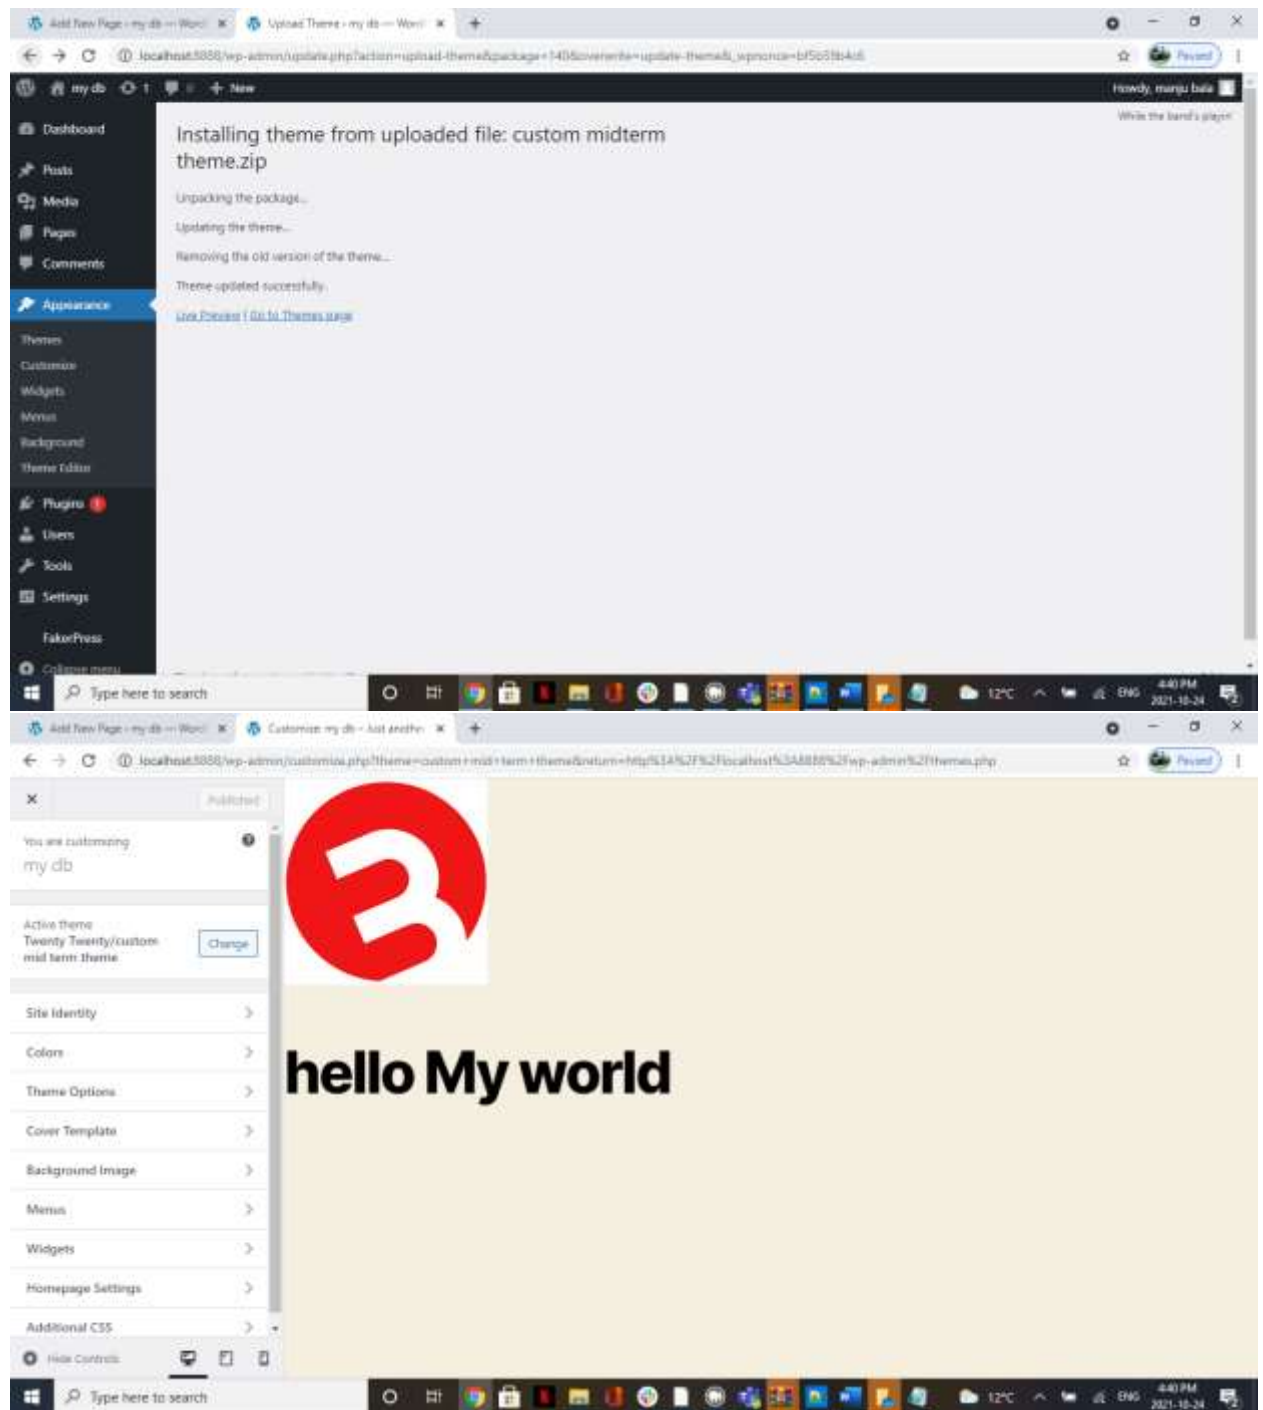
Add New Page ‹ my db — WordPress ×
Upload Theme ‹ my db — WordPress ×
+

localhost:8888/wp-admin/update.php?action=upload-theme&package=140&overwrite=update-theme&_wpnonce=bf5b59b4d6
Paused

my db 1 0 + New
Howdy, manju bala

While the band's playin'

Dashboard
Posts
Media
Pages
Comments
Appearance
Themes
Customize
Widgets
Menus
Background
Theme Editor
Plugins 1
Users
Tools
Settings
FakerPress
Collapse menu

Installing theme from uploaded file: custom midterm theme.zip

Unpacking the package…

Updating the theme…

Removing the old version of the theme…

Theme updated successfully.

Live Preview | Go to Themes page

Type here to search
12°C ENG 4:40 PM 2021-10-24

Add New Page ‹ my db — WordPress ×
Customize: my db – Just another ×
+

localhost:8888/wp-admin/customize.php?theme=custom+mid+term+theme&return=http%3A%2F%2Flocalhost%3A8888%2Fwp-admin%2Fthemes.php
Paused

×
Published

You are customizing
my db

Active theme
Twenty Twenty/custom mid term theme
Change

Site Identity
Colors
Theme Options
Cover Template
Background Image
Menus
Widgets
Homepage Settings
Additional CSS

Hide Controls

hello My world

Type here to search
12°C ENG 4:40 PM 2021-10-24